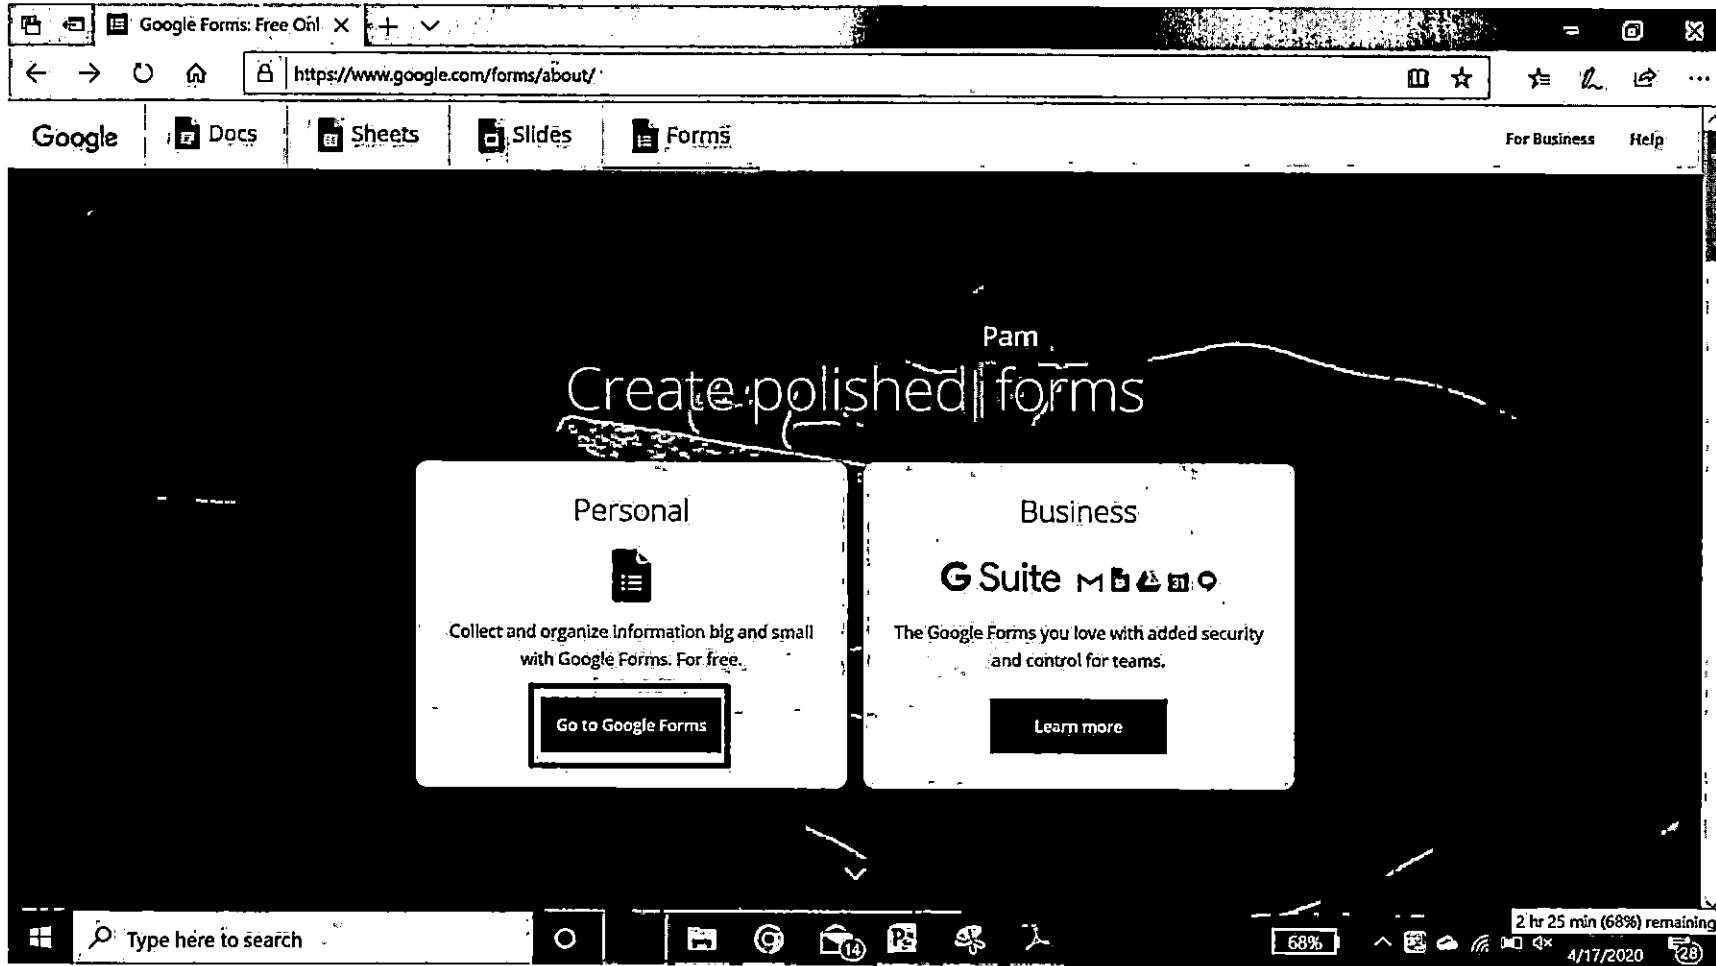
Google Forms: Free Onl

https://www.google.com/forms/about/

Google Docs Sheets Slides Forms For Business Help

Pam

Create polished forms

Personal

Collect and organize information big and small with Google Forms. For free.

Go to Google Forms

Business

G Suite

The Google Forms you love with added security and control for teams.

Learn more

Type here to search

68%

2 hr 25 min (68%) remaining

4/17/2020

14

28